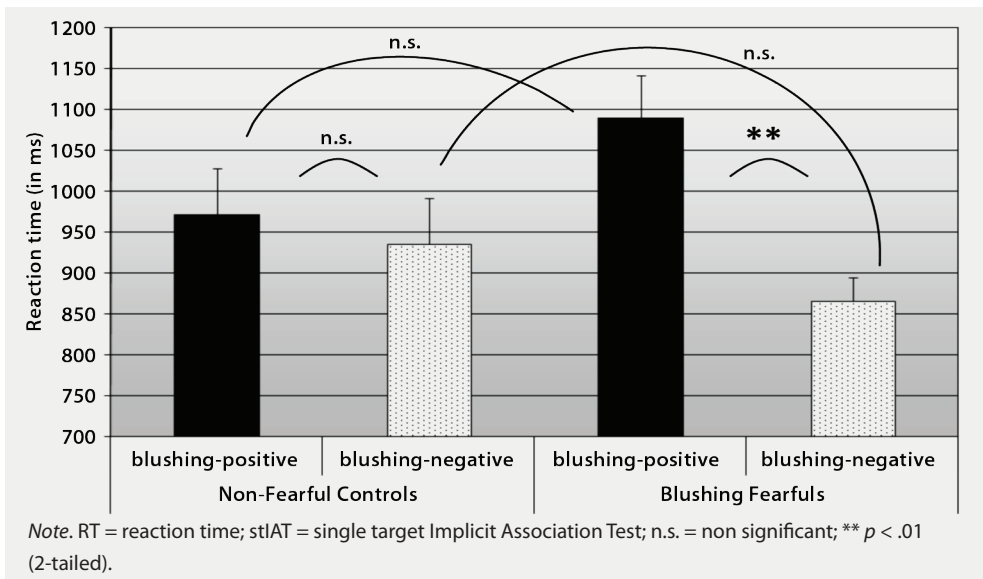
1200
1150
1100
1050
1000
950
900
850
800
750
700

Reaction time (in ms)

n.s.
n.s.
n.s.
**

| blushing-positive | blushing-negative | blushing-positive | blushing-negative |
|---|---|---|---|
| Non-Fearful Controls | | Blushing Fearfuls | |

*Note*. RT = reaction time; stIAT = single target Implicit Association Test; n.s. = non significant; ** $p < .01$ (2-tailed).